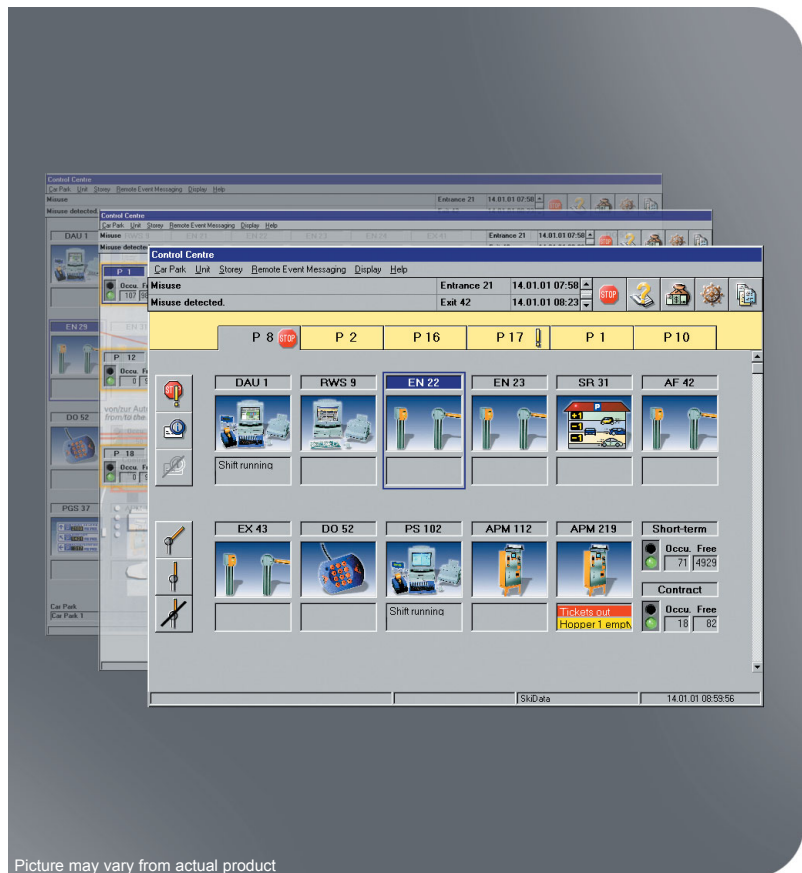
Control Centre

Car Park Unit Storey Remote Event Messaging Display Help

| Misuse | Entrance 21 | 14.01.01 07:58 |
|---|---|---|
| Misuse detected. | Exit 42 | 14.01.01 08:23 |

STOP

P 8 STOP P 2 P 16 P 17 P 1 P 10

DAU 1 RWS 9 EN 22 EN 23 SR 31 AF 42

Shift running

EX 43 DO 52 PS 102 APM 112 APM 219

Shift running

Tickets out
Hopper 1 empty

Short-term
Occu. Free
71 4929

Contract
Occu. Free
18 82

SkiData 14.01.01 08:59:56

DAU 1
EN 29
DO 52
PGS 37
P 1
Occu. Fr
107
P 12
Occu.
0
P 18
Occu.
0
Car Park
Car Park 1
von/zur Aut
from/to the

Picture may vary from actual product